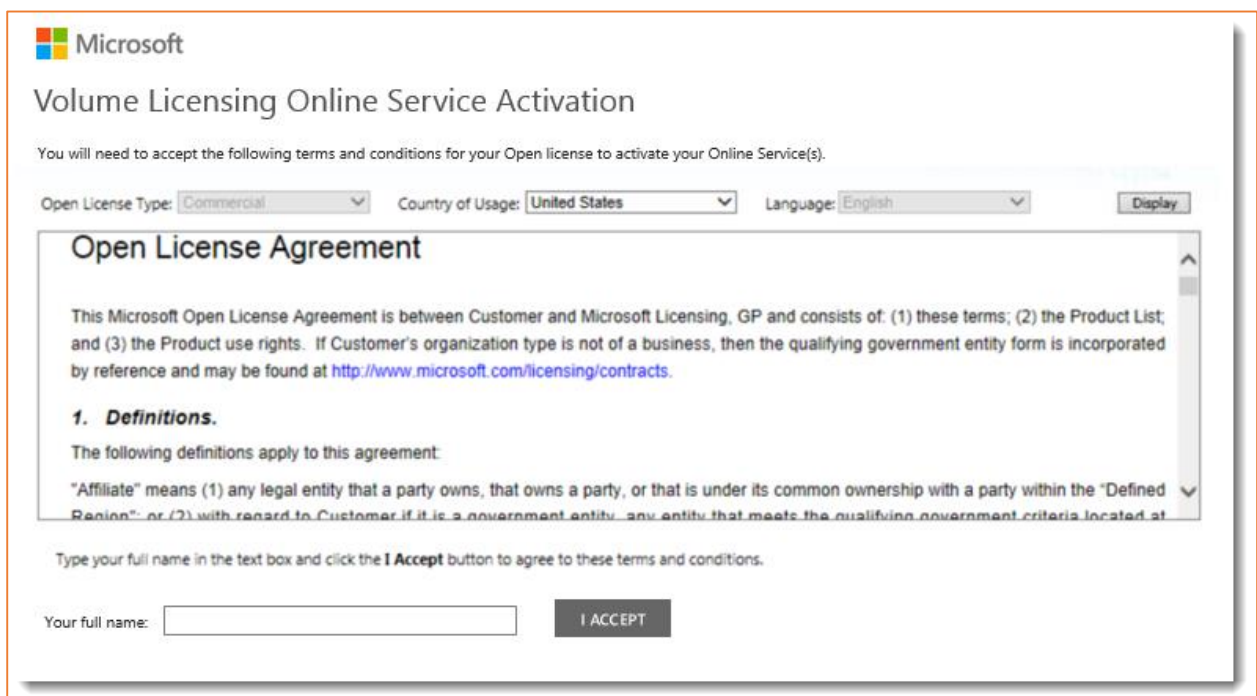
Microsoft

Volume Licensing Online Service Activation

You will need to accept the following terms and conditions for your Open license to activate your Online Service(s).

Open License Type: Commercial Country of Usage: United States Language: English Display

Open License Agreement

This Microsoft Open License Agreement is between Customer and Microsoft Licensing, GP and consists of: (1) these terms; (2) the Product List; and (3) the Product use rights. If Customer's organization type is not of a business, then the qualifying government entity form is incorporated by reference and may be found at http://www.microsoft.com/licensing/contracts.

1. Definitions.

The following definitions apply to this agreement:

"Affiliate" means (1) any legal entity that a party owns, that owns a party, or that is under its common ownership with a party within the "Defined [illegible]

Type your full name in the text box and click the I Accept button to agree to these terms and conditions.

Your full name: I ACCEPT